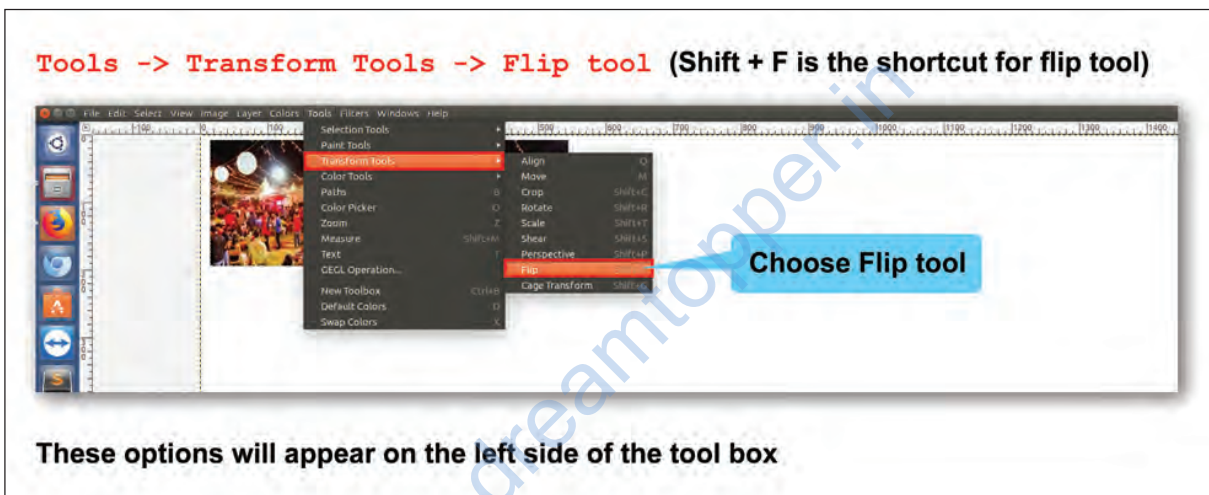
Tools -> Transform Tools -> Flip tool (Shift + F is the shortcut for flip tool)

File Edit Select View Image Layer Colors Tools Filters Windows Help

Selection Tools
Paint Tools
Transform Tools
Color Tools
Paths B
Color Picker O
Zoom Z
Measure Shift+M
Text T
GEGL Operation...
New Toolbox Ctrl+B
Default Colors D
Swap Colors X

Align Q
Move M
Crop Shift+C
Rotate Shift+R
Scale Shift+T
Shear Shift+S
Perspective Shift+P
Flip Shift+F
Cage Transform Shift+G

Choose Flip tool

These options will appear on the left side of the tool box

dreamtopper.in